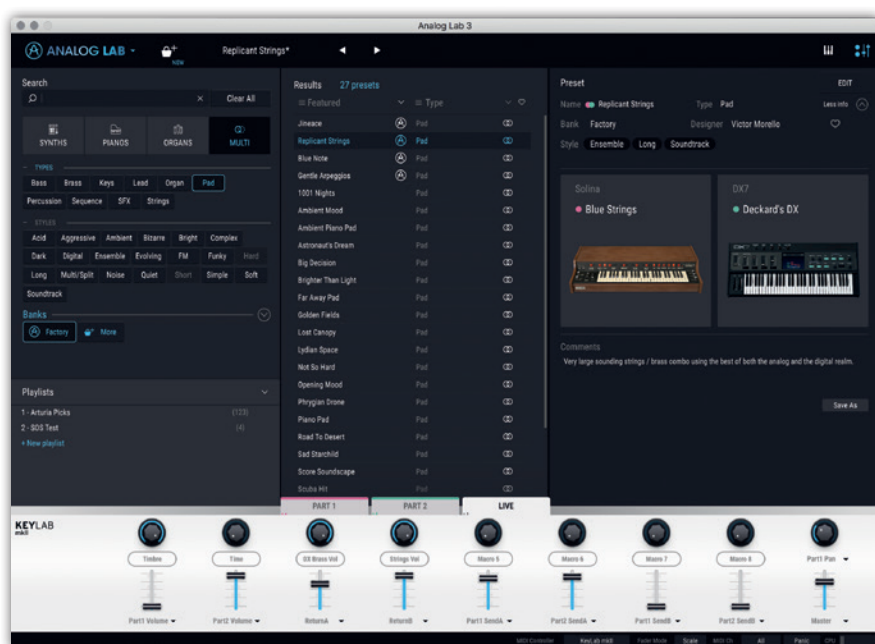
Analog Lab 3

ANALOG LAB

NEW

Replicant Strings*

Search

Clear All

SYNTHS
PIANOS
ORGANS
MULTI

TYPES
Bass
Brass
Keys
Lead
Organ
Pad
Percussion
Sequence
SFX
Strings

STYLES
Acid
Aggressive
Ambient
Bizarre
Bright
Complex
Dark
Digital
Ensemble
Evolving
FM
Funky
Hard
Long
Multi/Split
Noise
Quiet
Short
Simple
Soft
Soundtrack

Banks
Factory
More

Playlists
1 - Arturia Picks (133)
2 - SOS Test (4)
+ New playlist

Results 27 presets
Featured
Type

| | |
|---|---|
| Jineace | Pad |
| Replicant Strings | Pad |
| Blue Note | Pad |
| Gentle Arpeggios | Pad |
| 1001 Nights | Pad |
| Ambient Mood | Pad |
| Ambient Piano Pad | Pad |
| Astronaut's Dream | Pad |
| Big Decision | Pad |
| Brighter Than Light | Pad |
| Far Away Pad | Pad |
| Golden Fields | Pad |
| Lost Canopy | Pad |
| Lydian Space | Pad |
| Not So Hard | Pad |
| Opening Mood | Pad |
| Phrygian Drone | Pad |
| Piano Pad | Pad |
| Road To Desert | Pad |
| Sad Starchild | Pad |
| Score Soundscape | Pad |
| Scuba Hit | Pad |

Preset
EDIT
Name Replicant Strings
Type Pad
Less info
Bank Factory
Designer Victor Morello
Style Ensemble Long Soundtrack

Solina
Blue Strings

DX7
Deckard's DX

Comments
Very large sounding strings / brass combo using the best of both the analog and the digital realm.

Save As

PART 1
PART 2
LIVE

KEYLAB mkII

Timbre
Time
DX Brass Vol
Strings Vol
Macro 5
Macro 6
Macro 7
Macro 8
Part1 Pan

Part1 Volume
Part2 Volume
ReturnA
ReturnB
Part1 SendA
Part2 SendA
Part1 SendB
Part2 SendB
Master

MIDI Controller
KeyLab mkII
Fader Mode
Scale
MIDI Ch
All
Panic
CPU